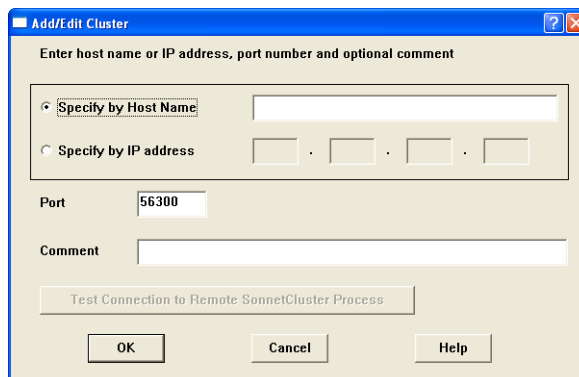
Add/Edit Cluster

Enter host name or IP address, port number and optional comment

Specify by Host Name

Specify by IP address

. . .

Port 56300

Comment

Test Connection to Remote SonnetCluster Process

OK Cancel Help